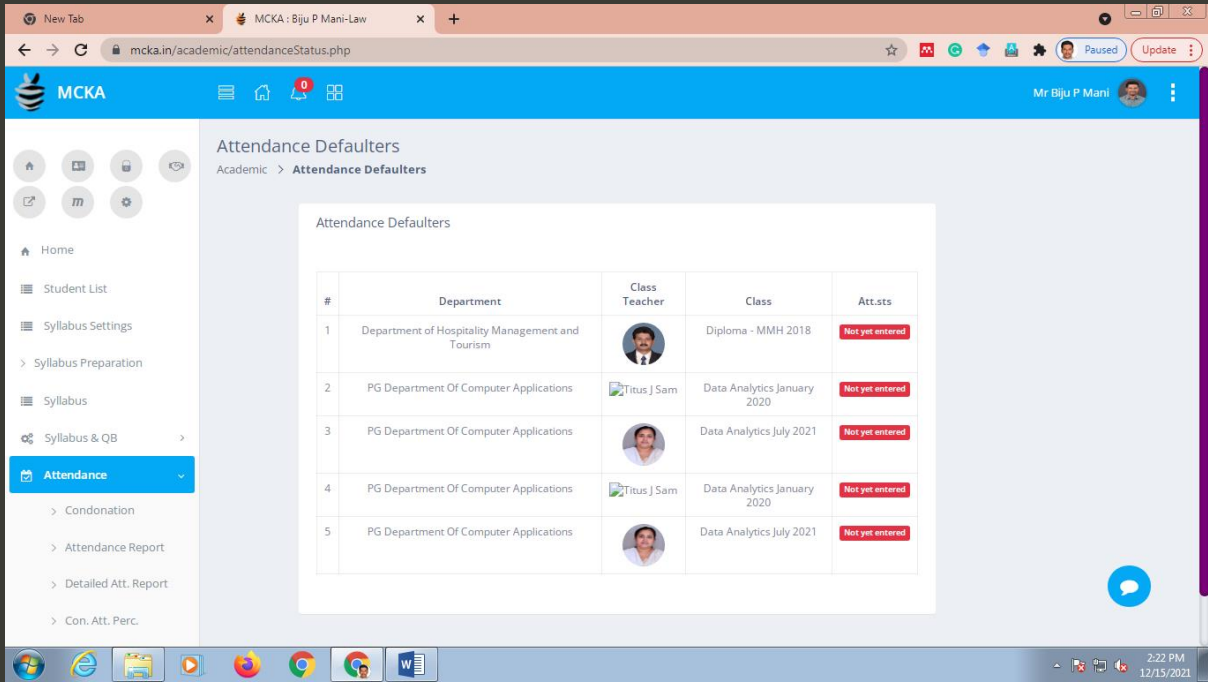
New Tab
MCKA : Biju P Mani-Law
mcka.in/academic/attendanceStatus.php
Paused
Update

MCKA
0
Mr Biju P Mani

m

Home
Student List
Syllabus Settings
Syllabus Preparation
Syllabus
Syllabus & QB
Attendance
Condonation
Attendance Report
Detailed Att. Report
Con. Att. Perc.

Attendance Defaulters
Academic > Attendance Defaulters

Attendance Defaulters

| # | Department | Class Teacher | Class | Att.sts |
|---|---|---|---|---|
| 1 | Department of Hospitality Management and Tourism | | Diploma - MMH 2018 | Not yet entered |
| 2 | PG Department Of Computer Applications | Titus J Sam | Data Analytics January 2020 | Not yet entered |
| 3 | PG Department Of Computer Applications | | Data Analytics July 2021 | Not yet entered |
| 4 | PG Department Of Computer Applications | Titus J Sam | Data Analytics January 2020 | Not yet entered |
| 5 | PG Department Of Computer Applications | | Data Analytics July 2021 | Not yet entered |

2:22 PM
12/15/2021